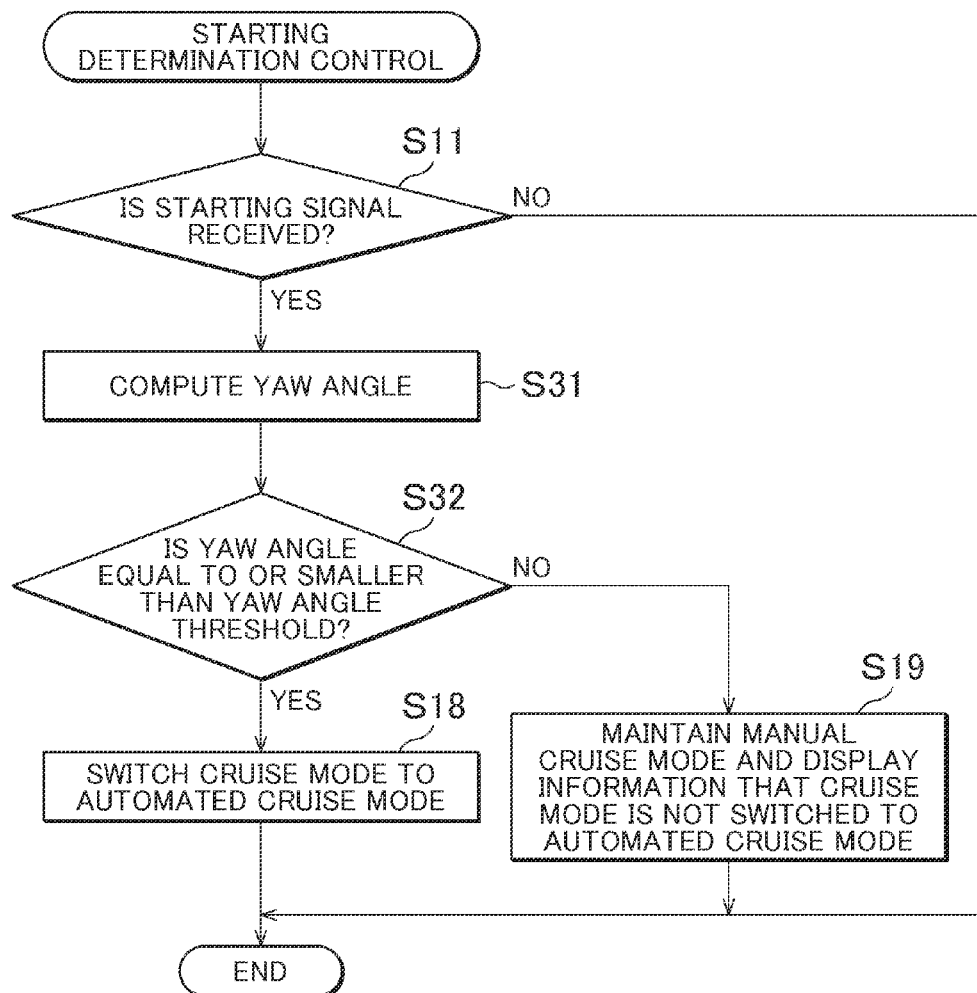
STARTING DETERMINATION CONTROL

S11

IS STARTING SIGNAL RECEIVED?

NO

YES

COMPUTE YAW ANGLE

S31

S32

IS YAW ANGLE EQUAL TO OR SMALLER THAN YAW ANGLE THRESHOLD?

NO

YES

S18

SWITCH CRUISE MODE TO AUTOMATED CRUISE MODE

S19

MAINTAIN MANUAL CRUISE MODE AND DISPLAY INFORMATION THAT CRUISE MODE IS NOT SWITCHED TO AUTOMATED CRUISE MODE

END